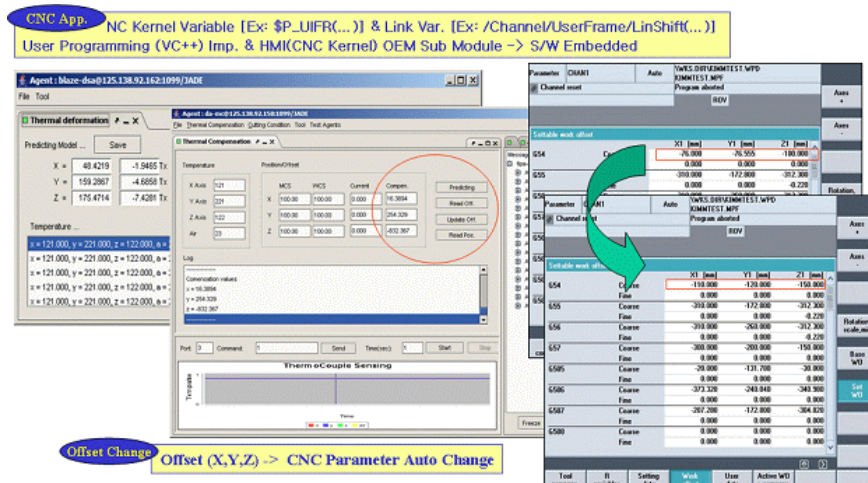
CNC App.

NC Kernel Variable [Ex: $P_UIFR(...)] & Link Var. [Ex: /Channel/UserFrame/LinShift(...)]
User Programming (VC++) Imp. & HMI(CNC Kernel) OEM Sub Module -> S/W Embedded

Agent : blaze-dsa@125.138.92.162:1099/JADE

File Tool

Thermal deformation

Predicting Model ... Save

X = 48.4219 -1.9465 Tx
Y = 159.2867 -4.6658 Tx
Z = 175.4714 -7.4281 Tx

Temperature ...

x = 121.000, y = 221.000, z = 122.000, a =
x = 121.000, y = 221.000, z = 122.000, a =
x = 121.000, y = 221.000, z = 122.000, a =
x = 121.000, y = 221.000, z = 122.000, a =
x = 121.000, y = 221.000, z = 122.000, a =
x = 121.000, y = 221.000, z = 122.000, a =

Agent : da-mc@125.138.92.158:1099/JADE

File Thermal Compensation Cutting Condition Tool Test Agents

Thermal Compensation

Temperature

X Axis 121
Y Axis 221
Z Axis 122
Air 23

Position/Offset

MCS WCS Current Compen.
X 100.00 100.00 0.000 16.3894
Y 100.00 100.00 0.000 254.329
Z 100.00 100.00 0.000 -832.367

Predicting
Read Off.
Update Off.
Read Pos.

Log

Comensation values
x = 16.3894
y = 254.329
z = -832.367

Port 3 Command Send Time(sec) 1 Start Stop

ThermoCouple Sensing

Temperature

Time

Message

Freeze

Parameter CHAN1 Auto \WKS.DIR\KIMMTEST.WPD KIMMTEST.MPF
Channel reset Program aborted
ROV

Settable work offset

X1 [mm] Y1 [mm] Z1 [mm]
G54 Coarse -76.000 -76.555 -100.000
0.000 0.000 0.000
G55 -310.000 -172.000 -312.300
0.000 0.000 -0.220

Axes +
Axes -
Rotation

Parameter CHAN1 Auto \WKS.DIR\KIMMTEST.WPD KIMMTEST.MPF
Channel reset Program aborted
ROV

Settable work offset

| | | X1 [mm] | Y1 [mm] | Z1 [mm] |
|---|---|---|---|---|
| G54 | Coarse | -110.000 | -120.000 | -150.000 |
| | Fine | 0.000 | 0.000 | 0.000 |
| G55 | Coarse | -310.000 | -172.000 | -312.300 |
| | Fine | 0.000 | 0.000 | -0.220 |
| G56 | Coarse | -310.000 | -260.000 | -312.300 |
| | Fine | 0.000 | 0.000 | 0.000 |
| G57 | Coarse | -300.000 | -200.000 | -150.000 |
| | Fine | 0.000 | 0.000 | 0.000 |
| G505 | Coarse | -20.000 | -131.700 | -30.000 |
| | Fine | 0.000 | 0.000 | 0.000 |
| G506 | Coarse | -373.320 | -240.040 | -340.900 |
| | Fine | 0.000 | 0.000 | 0.000 |
| G507 | Coarse | -267.200 | -172.000 | -304.820 |
| | Fine | 0.000 | 0.000 | 0.000 |
| G508 | Coarse | 0.000 | 0.000 | 0.000 |
| | Fine | 0.000 | 0.000 | 0.000 |

Axes +
Axes -
Rotation scale,mir.
Base WO
Set WO

Tool R Setting Work User Active WO

Offset Change

Offset (X,Y,Z) -> CNC Parameter Auto Change